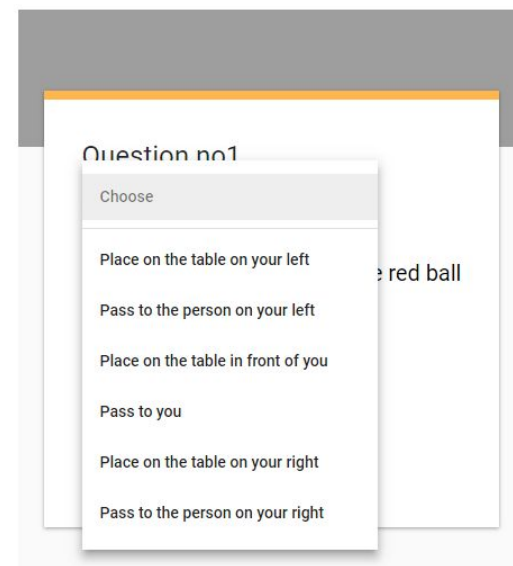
Question no1

Choose

Place on the table on your left

Pass to the person on your left

Place on the table in front of you

Pass to you

Place on the table on your right

Pass to the person on your right

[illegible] red ball